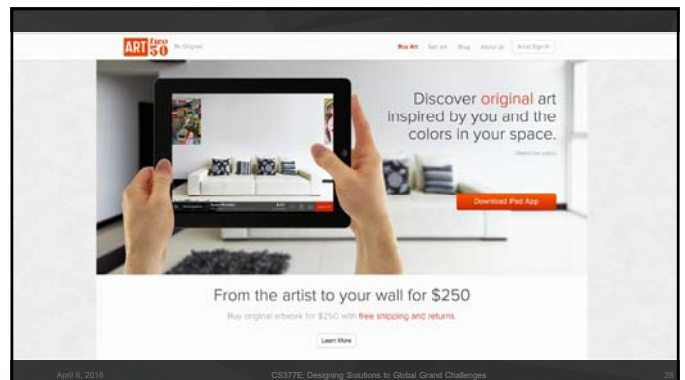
ART Every 50 Be Original

Buy Art Sell Art Blog About Us Artist Sign In

Discover original art inspired by you and the colors in your space.

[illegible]

Download iPad App

From the artist to your wall for $250

Buy original artwork for $250 with free shipping and returns.

Learn More

April 6, 2016 CS377E: Designing Solutions to Global Grand Challenges 28